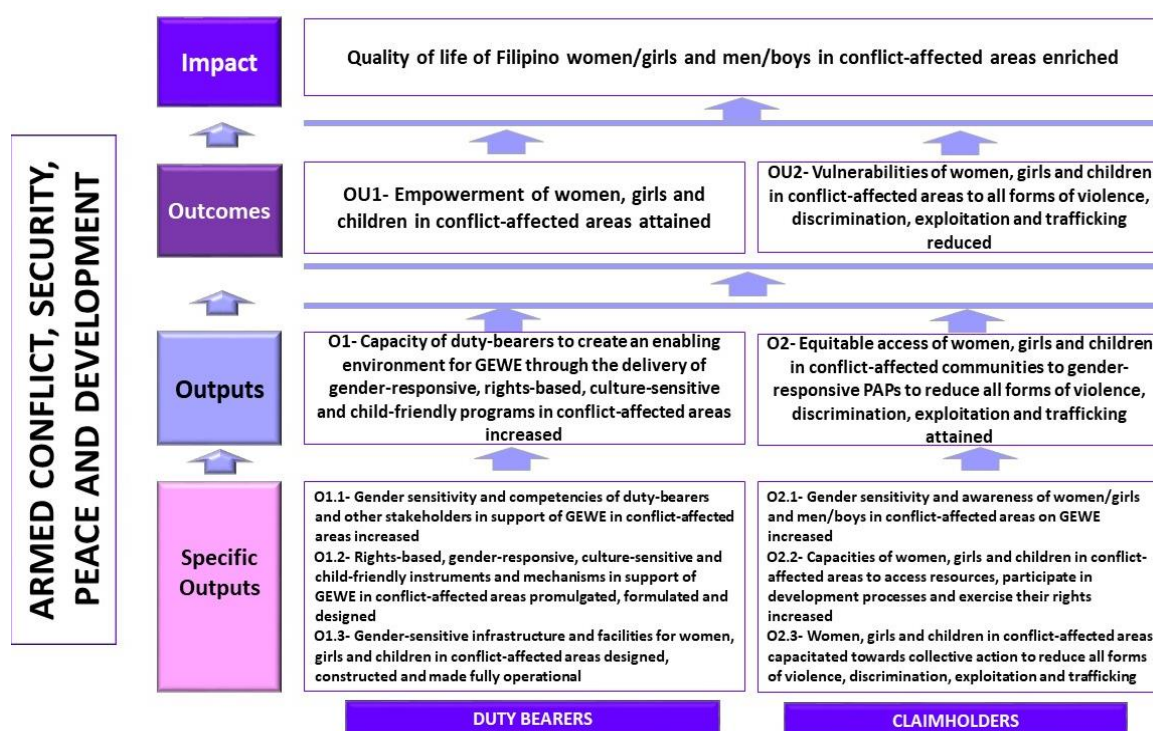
ARMED CONFLICT, SECURITY, PEACE AND DEVELOPMENT

Impact

Quality of life of Filipino women/girls and men/boys in conflict-affected areas enriched

Outcomes

OU1- Empowerment of women, girls and children in conflict-affected areas attained

OU2- Vulnerabilities of women, girls and children in conflict-affected areas to all forms of violence, discrimination, exploitation and trafficking reduced

Outputs

O1- Capacity of duty-bearers to create an enabling environment for GEWE through the delivery of gender-responsive, rights-based, culture-sensitive and child-friendly programs in conflict-affected areas increased

O2- Equitable access of women, girls and children in conflict-affected communities to gender-responsive PAPs to reduce all forms of violence, discrimination, exploitation and trafficking attained

Specific Outputs

O1.1- Gender sensitivity and competencies of duty-bearers and other stakeholders in support of GEWE in conflict-affected areas increased
O1.2- Rights-based, gender-responsive, culture-sensitive and child-friendly instruments and mechanisms in support of GEWE in conflict-affected areas promulgated, formulated and designed
O1.3- Gender-sensitive infrastructure and facilities for women, girls and children in conflict-affected areas designed, constructed and made fully operational

O2.1- Gender sensitivity and awareness of women/girls and men/boys in conflict-affected areas on GEWE increased
O2.2- Capacities of women, girls and children in conflict-affected areas to access resources, participate in development processes and exercise their rights increased
O2.3- Women, girls and children in conflict-affected areas capacitated towards collective action to reduce all forms of violence, discrimination, exploitation and trafficking

DUTY BEARERS

CLAIMHOLDERS